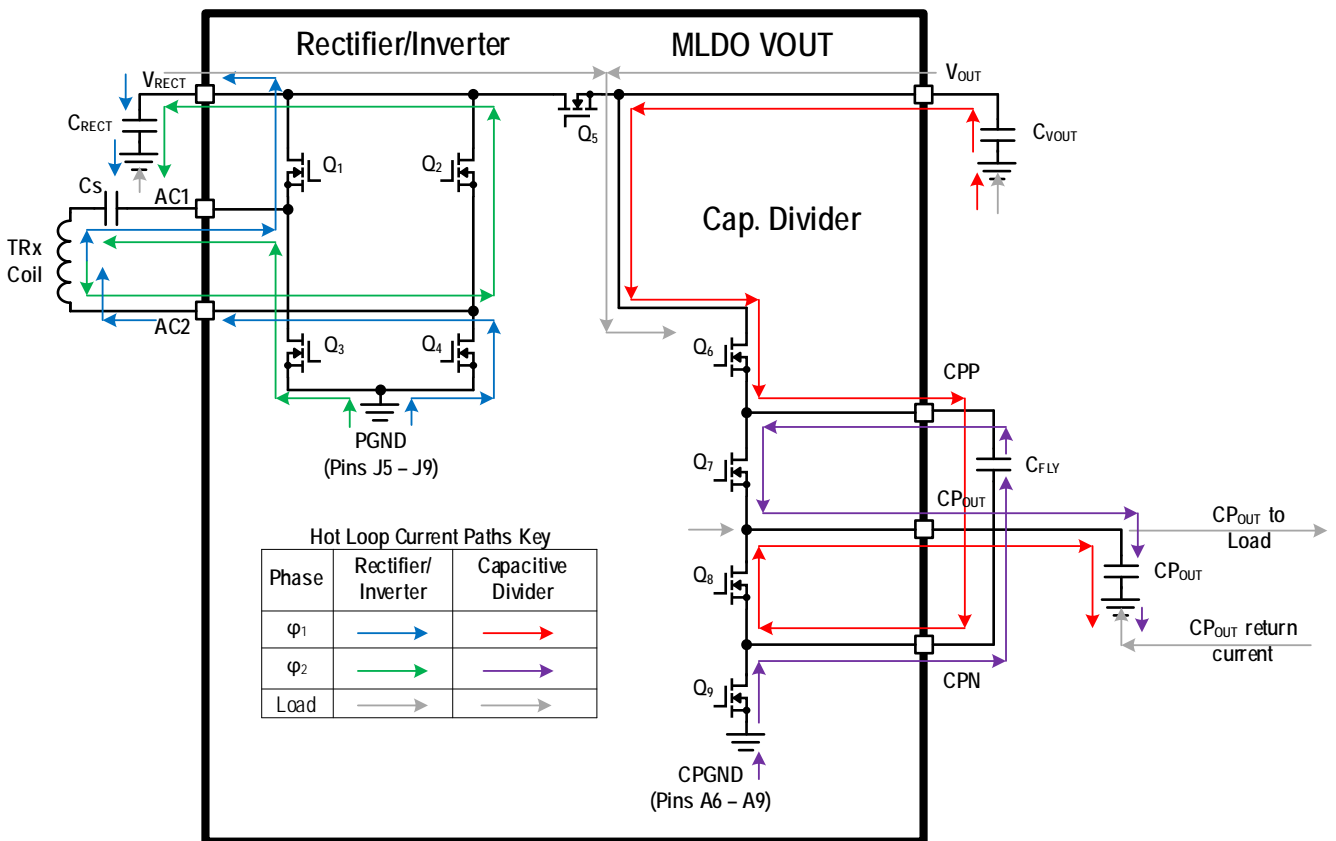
Rectifier/Inverter

MLDO VOUT

$V_{RECT}$

$V_{OUT}$

$C_{RECT}$

$Q_5$

$C_{VOUT}$

$Q_1$

$Q_2$

$C_S$

AC1

Cap. Divider

TRx Coil

AC2

$Q_3$

$Q_4$

$Q_6$

CPP

PGND (Pins J5 – J9)

$Q_7$

$C_{FLY}$

$CP_{OUT}$

Hot Loop Current Paths Key

| Phase | Rectifier/ Inverter | Capacitive Divider |
|---|---|---|
| $φ_1$ | | |
| $φ_2$ | | |
| Load | | |

$CP_{OUT}$ to Load

$Q_8$

$CP_{OUT}$

$CP_{OUT}$ return current

CPN

$Q_9$

CPGND (Pins A6 – A9)